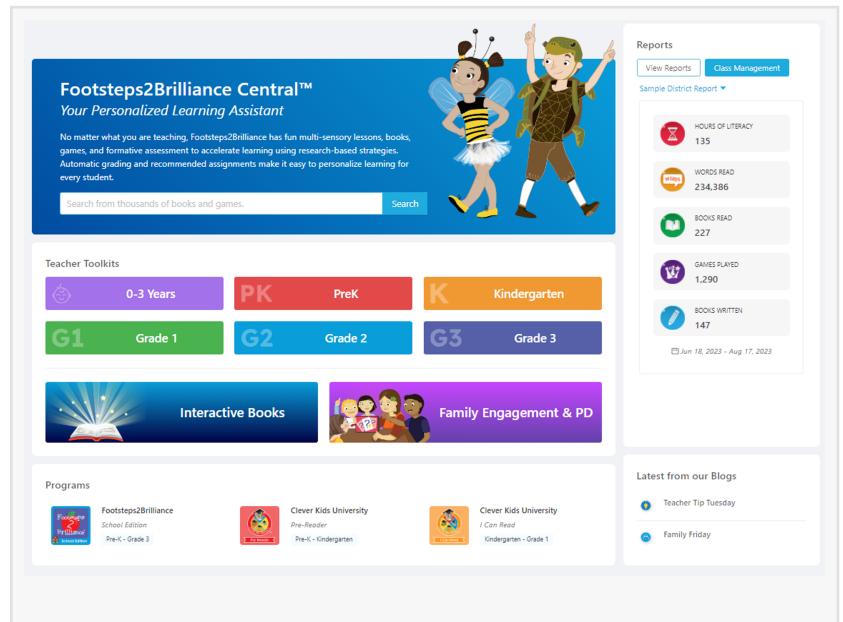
Footsteps2Brilliance Central™
Your Personalized Learning Assistant

No matter what you are teaching, Footsteps2Brilliance has fun multi-sensory lessons, books, games, and formative assessment to accelerate learning using research-based strategies. Automatic grading and recommended assignments make it easy to personalize learning for every student.

Search from thousands of books and games.
Search

Teacher Toolkits

0-3 Years
PK PreK
K Kindergarten
G1 Grade 1
G2 Grade 2
G3 Grade 3

Interactive Books
Family Engagement & PD

Programs

Footsteps2Brilliance
School Edition
Pre-K - Grade 3

Clever Kids University
Pre-Reader
Pre-K - Kindergarten

Clever Kids University
I Can Read
Kindergarten - Grade 1

Reports
View Reports
Class Management
Sample District Report

HOURS OF LITERACY
135

WORDS READ
234,386

BOOKS READ
227

GAMES PLAYED
1,290

BOOKS WRITTEN
147

Jun 18, 2023 – Aug 17, 2023

Latest from our Blogs
Teacher Tip Tuesday
Family Friday